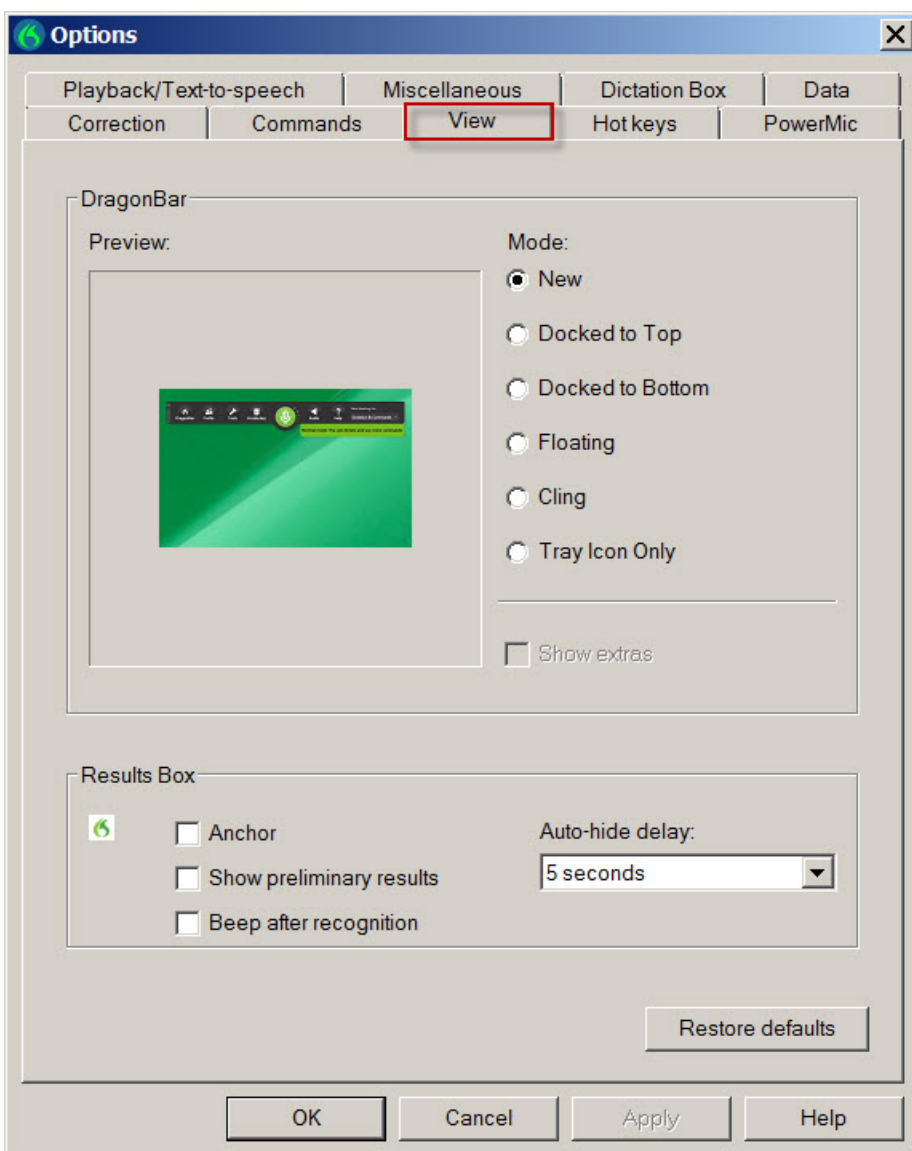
Options

Playback/Text-to-speech
Miscellaneous
Dictation Box
Data
Correction
Commands
View
Hot keys
PowerMic

DragonBar

Preview:

Mode:
New
Docked to Top
Docked to Bottom
Floating
Cling
Tray Icon Only

Show extras

Results Box

Anchor
Show preliminary results
Beep after recognition

Auto-hide delay:
5 seconds

Restore defaults

OK
Cancel
Apply
Help